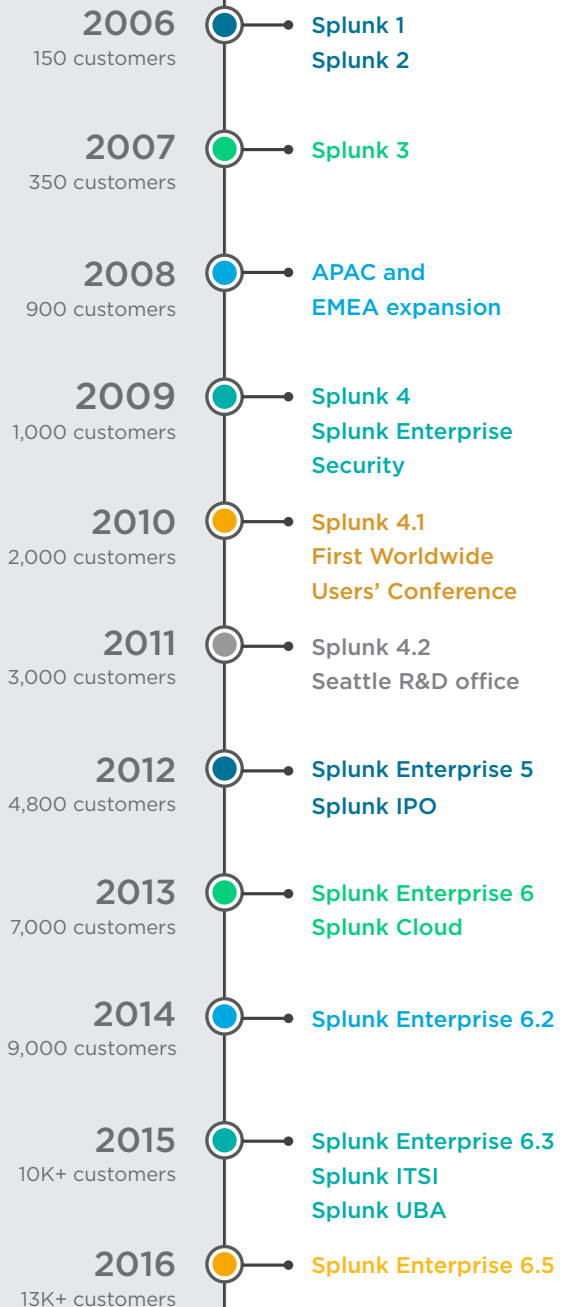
2006
150 customers
Splunk 1
Splunk 2

2007
350 customers
Splunk 3

2008
900 customers
APAC and EMEA expansion

2009
1,000 customers
Splunk 4
Splunk Enterprise Security

2010
2,000 customers
Splunk 4.1
First Worldwide Users' Conference

2011
3,000 customers
Splunk 4.2
Seattle R&D office

2012
4,800 customers
Splunk Enterprise 5
Splunk IPO

2013
7,000 customers
Splunk Enterprise 6
Splunk Cloud

2014
9,000 customers
Splunk Enterprise 6.2

2015
10K+ customers
Splunk Enterprise 6.3
Splunk ITSI
Splunk UBA

2016
13K+ customers
Splunk Enterprise 6.5